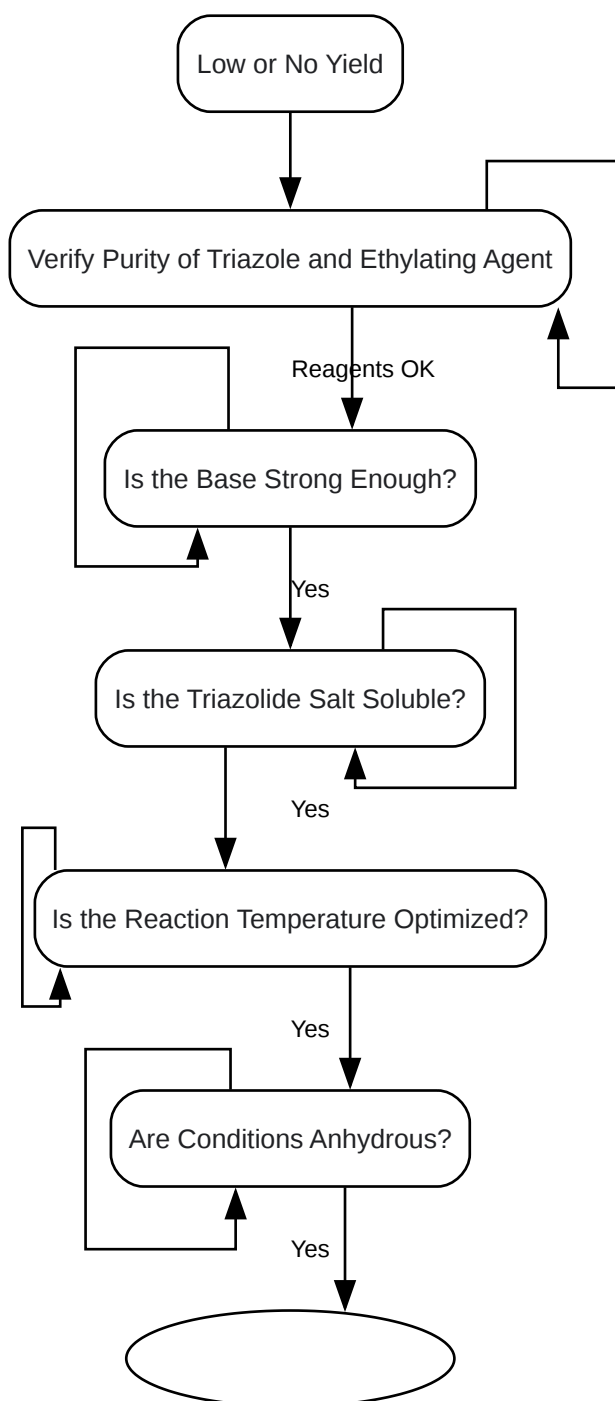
Low or No Yield

Verify Purity of Triazole and Ethylating Agent

Reagents OK

Is the Base Strong Enough?

Yes

Is the Triazolide Salt Soluble?

Yes

Is the Reaction Temperature Optimized?

Yes

Are Conditions Anhydrous?

Yes